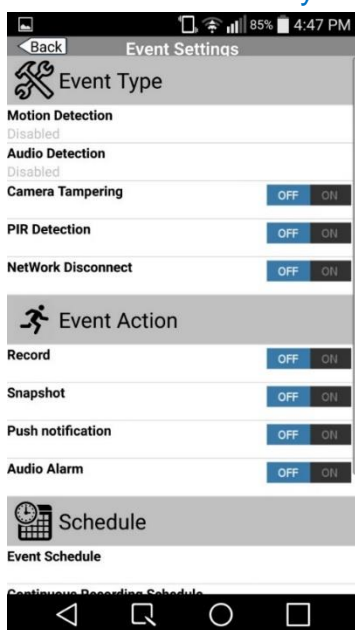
85% 4:47 PM

Back Event Settings

Event Type

Motion Detection
Disabled

Audio Detection
Disabled

Camera Tampering OFF ON

PIR Detection OFF ON

NetWork Disconnect OFF ON

Event Action

Record OFF ON

Snapshot OFF ON

Push notification OFF ON

Audio Alarm OFF ON

Schedule

Event Schedule

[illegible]